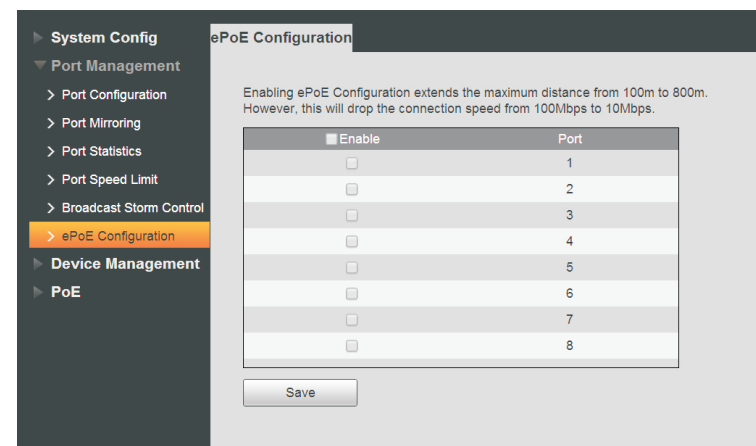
System Config
Port Management
> Port Configuration
> Port Mirroring
> Port Statistics
> Port Speed Limit
> Broadcast Storm Control
> ePoE Configuration
Device Management
PoE

ePoE Configuration

Enabling ePoE Configuration extends the maximum distance from 100m to 800m. However, this will drop the connection speed from 100Mbps to 10Mbps.

| Enable | Port |
|---|---|
| | 1 |
| | 2 |
| | 3 |
| | 4 |
| | 5 |
| | 6 |
| | 7 |
| | 8 |

Save